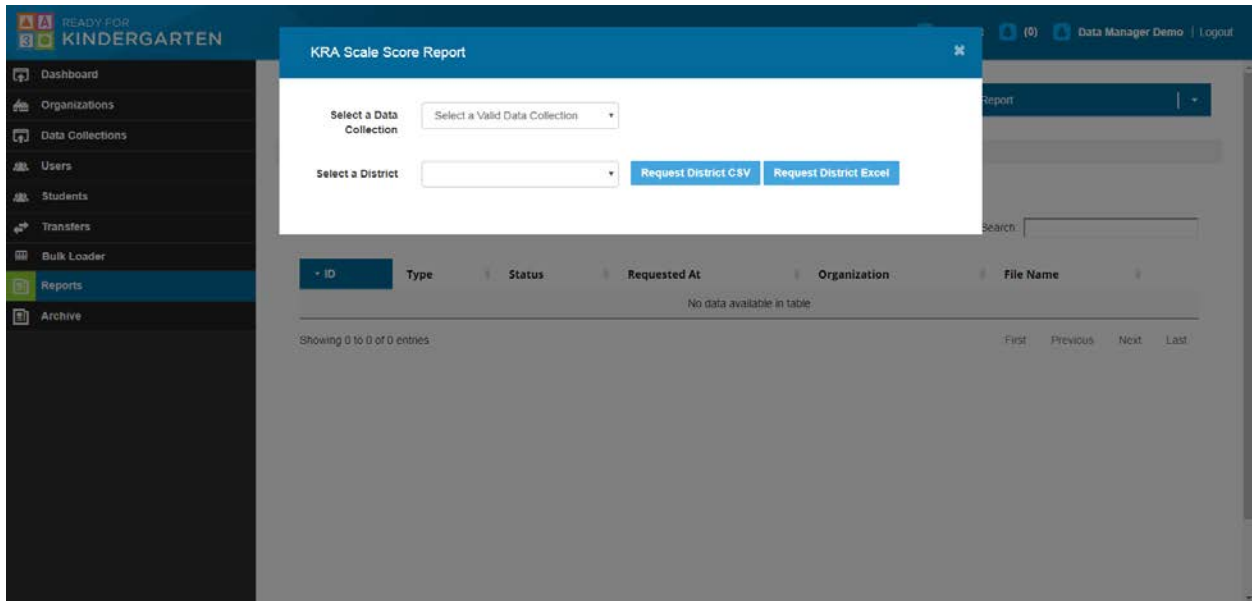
A A
3 
READY FOR
KINDERGARTEN

(0) Data Manager Demo | Logout

Dashboard
Organizations
Data Collections
Users
Students
Transfers
Bulk Loader
Reports
Archive

KRA Scale Score Report

Select a Data Collection
Select a Valid Data Collection

Select a District

Request District CSV
Request District Excel

Report

Search:

| ID | Type | Status | Requested At | Organization | File Name |
|---|---|---|---|---|---|
| No data available in table | | | | | |

Showing 0 to 0 of 0 entries

First Previous Next Last